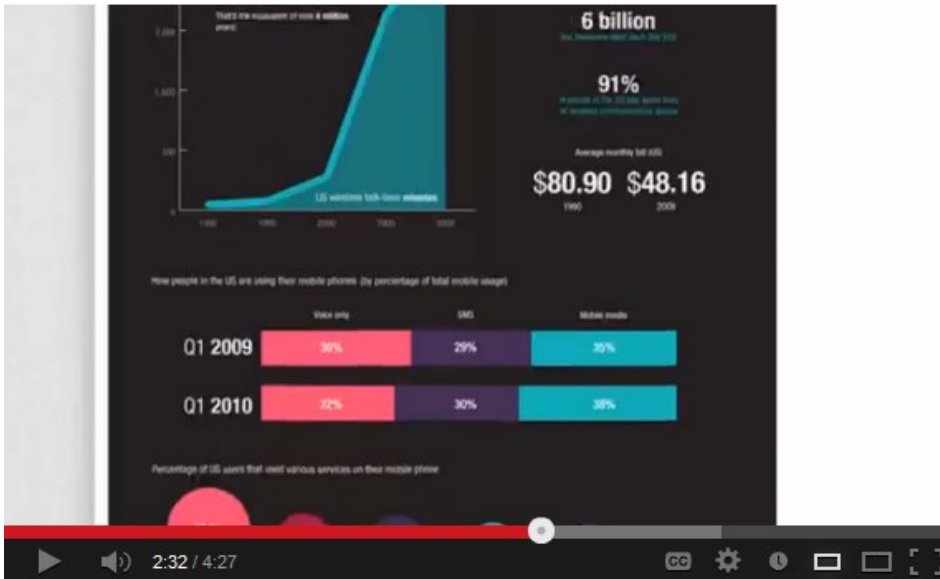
That's the equivalent of over 6 million years

2,000

1,500

500

0

US wireless talk-time minutes

1990 1995 2000 2005 2009

6 billion

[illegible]

91%

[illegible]

Average monthly bill (US)

$80.90 $48.16

1990 2009

How people in the US are using their mobile phones (by percentage of total mobile usage)

| | Voice only | SMS | Mobile media |
|---|---|---|---|
| Q1 2009 | 36% | 29% | 35% |
| Q1 2010 | 32% | 30% | 38% |

Percentage of US users that used various services on their mobile phone

2:32 / 4:27

CC